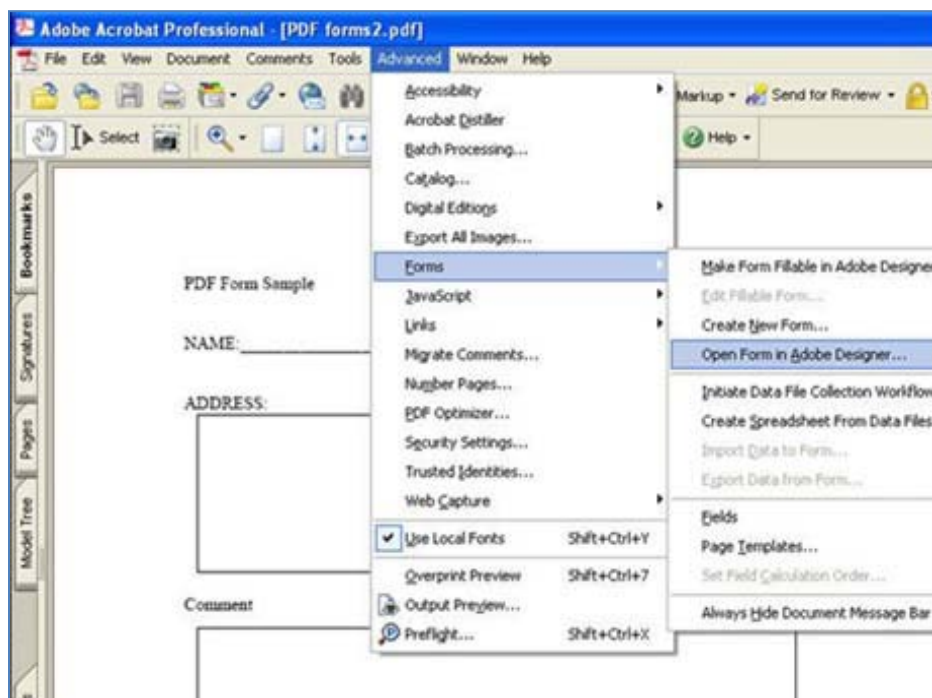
Adobe Acrobat Professional - [PDF forms2.pdf]

File Edit View Document Comments Tools Advanced Window Help

Markup Send for Review

Select

Help

Bookmarks

Signatures

Pages

Model Tree

Accessibility
Acrobat Distiller
Batch Processing...
Catalog...
Digital Editions
Export All Images...
Forms
JavaScript
Links
Migrate Comments...
Number Pages...
PDF Optimizer...
Security Settings...
Trusted Identities...
Web Capture
Use Local Fonts Shift+Ctrl+Y
Overprint Preview Shift+Ctrl+7
Output Preview...
Preflight... Shift+Ctrl+X

Make Form Fillable in Adobe Designer
Edit Fillable Form...
Create New Form...
Open Form in Adobe Designer...
Initiate Data File Collection Workflow
Create Spreadsheet From Data Files
Import Data to Form...
Export Data from Form...
Fields
Page Templates...
Set Field Calculation Order...
Always Hide Document Message Bar

PDF Form Sample

NAME:

ADDRESS:

Comment